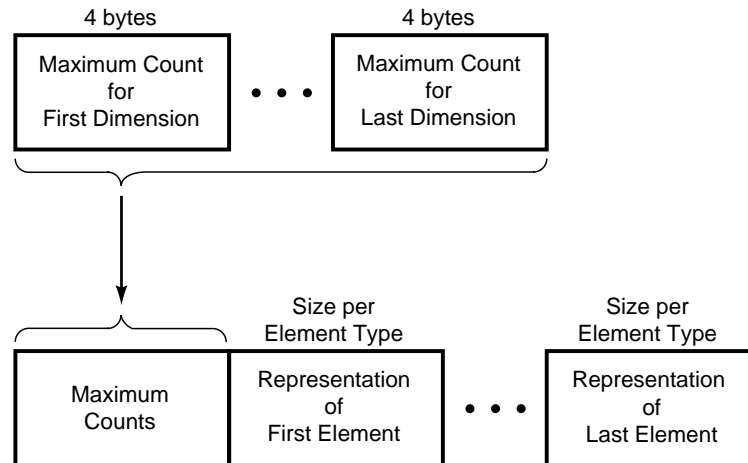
4 bytes

Maximum Count for First Dimension

• • •

4 bytes

Maximum Count for Last Dimension

Maximum Counts

Size per Element Type

Representation of First Element

• • •

Size per Element Type

Representation of Last Element